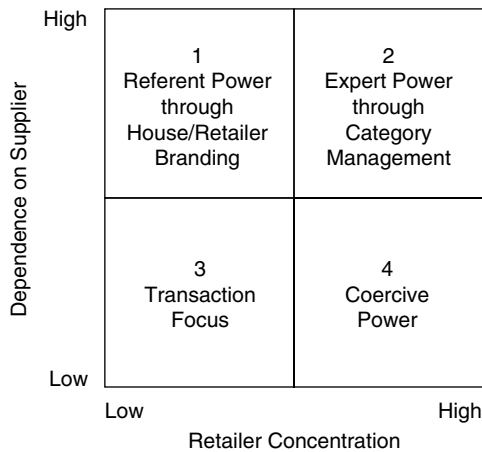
High

Dependence on Supplier

Low

1
Referent Power through House/Retailer Branding

2
Expert Power through Category Management

3
Transaction Focus

4
Coercive Power

Low

High

Retailer Concentration